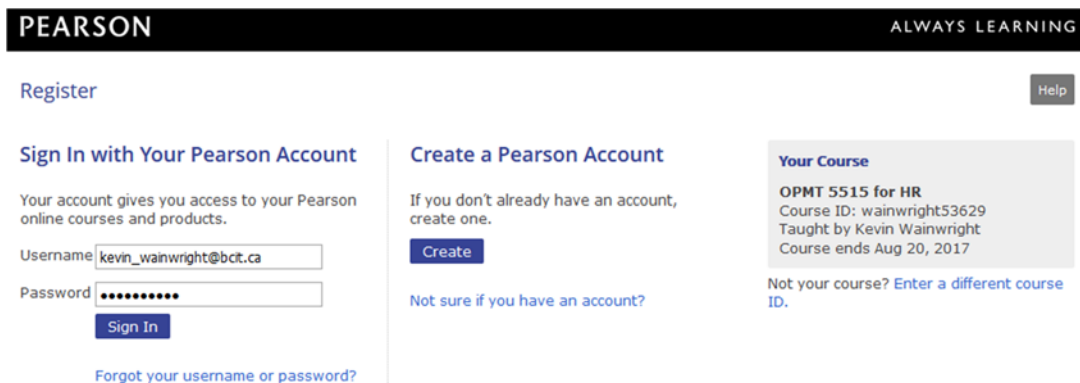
PEARSON

ALWAYS LEARNING

Register

Help

Sign In with Your Pearson Account

Your account gives you access to your Pearson online courses and products.

Username kevin_wainwright@bcit.ca

Password ●●●●●●●●●●●

Sign In

Forgot your username or password?

Create a Pearson Account

If you don't already have an account, create one.

Create

Not sure if you have an account?

Your Course

OPMT 5515 for HR
Course ID: wainwright53629
Taught by Kevin Wainwright
Course ends Aug 20, 2017

Not your course? Enter a different course ID.